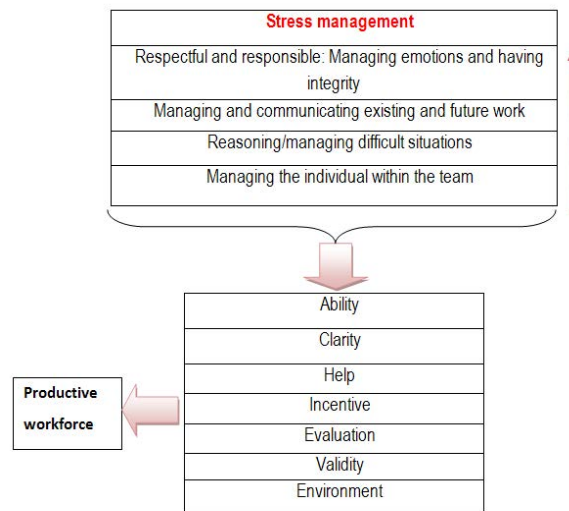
| Stress management |
|---|
| Respectful and responsible: Managing emotions and having integrity |
| Managing and communicating existing and future work |
| Reasoning/managing difficult situations |
| Managing the individual within the team |

| Ability |
|---|
| Clarity |
| Help |
| Incentive |
| Evaluation |
| Validity |
| Environment |

Productive workforce